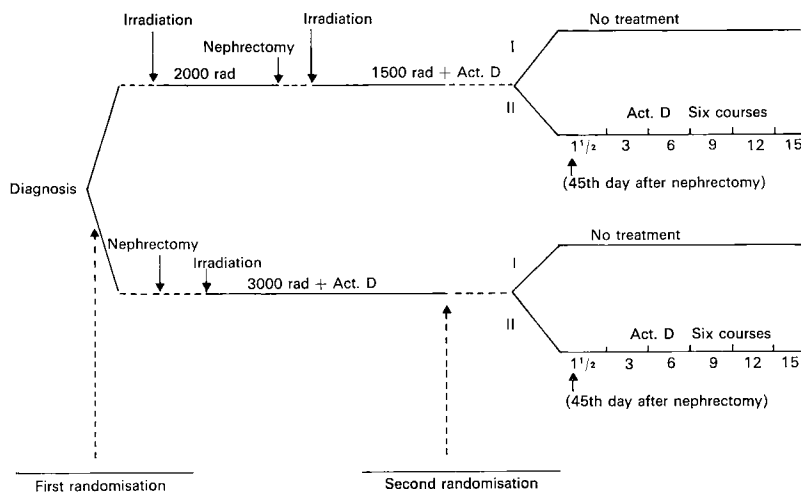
Irradiation

Nephrectomy

Irradiation

2000 rad

1500 rad + Act. D

I

No treatment

II

Act. D

Six courses

$1^1/_2$

3

6

9

12

15

(45th day after nephrectomy)

Diagnosis

Nephrectomy

Irradiation

3000 rad + Act. D

I

No treatment

II

Act. D

Six courses

$1^1/_2$

3

6

9

12

15

(45th day after nephrectomy)

First randomisation

Second randomisation